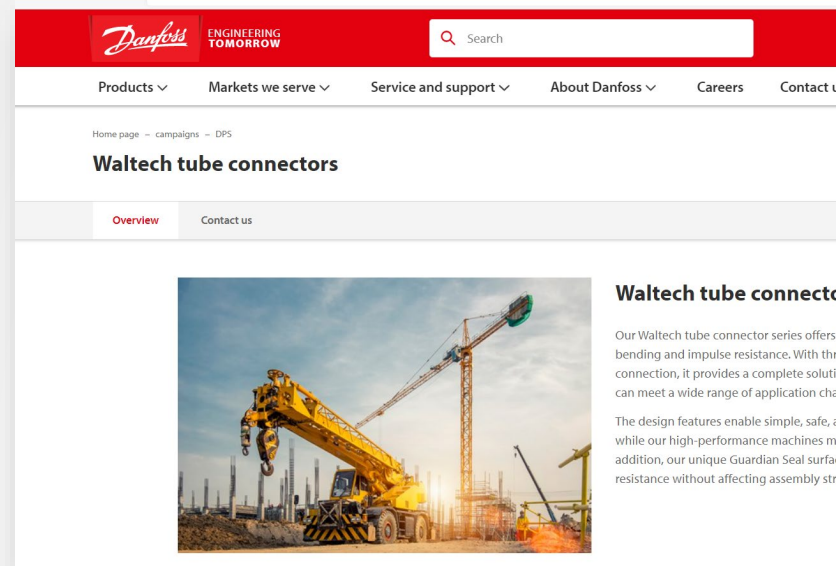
Danfoss ENGINEERING TOMORROW

Search

Products Markets we serve Service and support About Danfoss Careers Contact u

Home page – campaigns – DPS

Waltech tube connectors

Overview Contact us

Waltech tube connecto

Our Waltech tube connector series offers bending and impulse resistance. With thr connection, it provides a complete soluti can meet a wide range of application cha

The design features enable simple, safe, a while our high-performance machines m addition, our unique Guardian Seal surfac resistance without affecting assembly str